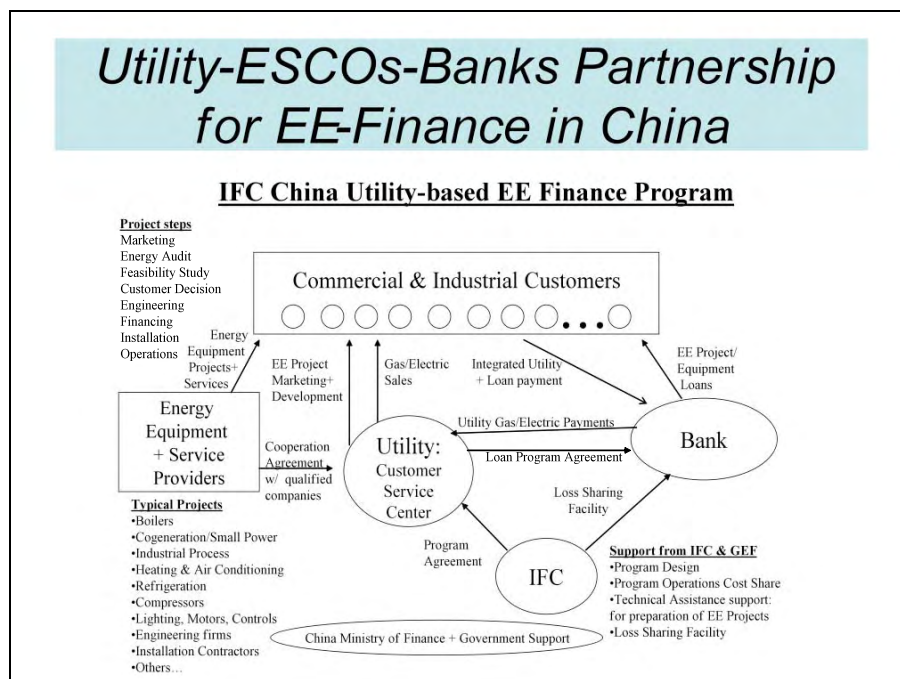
Utility-ESCOs-Banks Partnership for EE-Finance in China

IFC China Utility-based EE Finance Program

Project steps
Marketing
Energy Audit
Feasibility Study
Customer Decision
Engineering
Financing
Installation
Operations

Commercial & Industrial Customers

Energy Equipment Projects+ Services

EE Project Marketing+ Development

Gas/Electric Sales

Integrated Utility + Loan payment

EE Project/ Equipment Loans

Energy Equipment + Service Providers

Utility Gas/Electric Payments

Cooperation Agreement w/ qualified companies

Utility: Customer Service Center

Loan Program Agreement

Bank

Loss Sharing Facility

Typical Projects
•Boilers
•Cogeneration/Small Power
•Industrial Process
•Heating & Air Conditioning
•Refrigeration
•Compressors
•Lighting, Motors, Controls
•Engineering firms
•Installation Contractors
•Others...

Program Agreement

IFC

Support from IFC & GEF
•Program Design
•Program Operations Cost Share
•Technical Assistance support: for preparation of EE Projects
•Loss Sharing Facility

China Ministry of Finance + Government Support